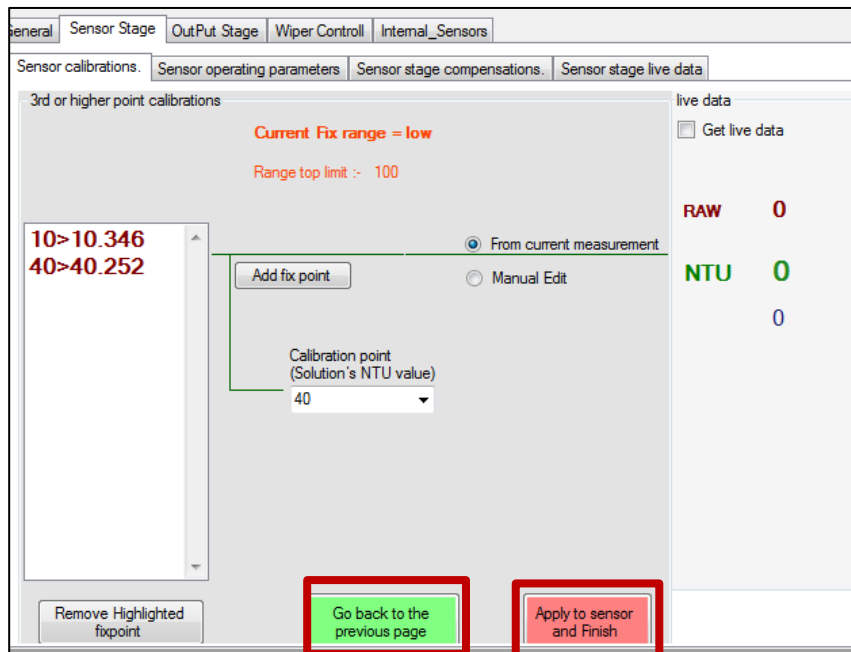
ieneral | Sensor Stage | OutPut Stage | Wiper Controll | Internal_Sensors

Sensor calibrations. | Sensor operating parameters | Sensor stage compensations. | Sensor stage live data

3rd or higher point calibrations

Current Fix range = low

Range top limit :- 100

10>10.346
40>40.252

From current measurement

Add fix point

Manual Edit

Calibration point
(Solution´s NTU value)

40

Remove Highlighted fixpoint

Go back to the previous page

Apply to sensor and Finish

live data

Get live data

RAW 0

NTU 0

0